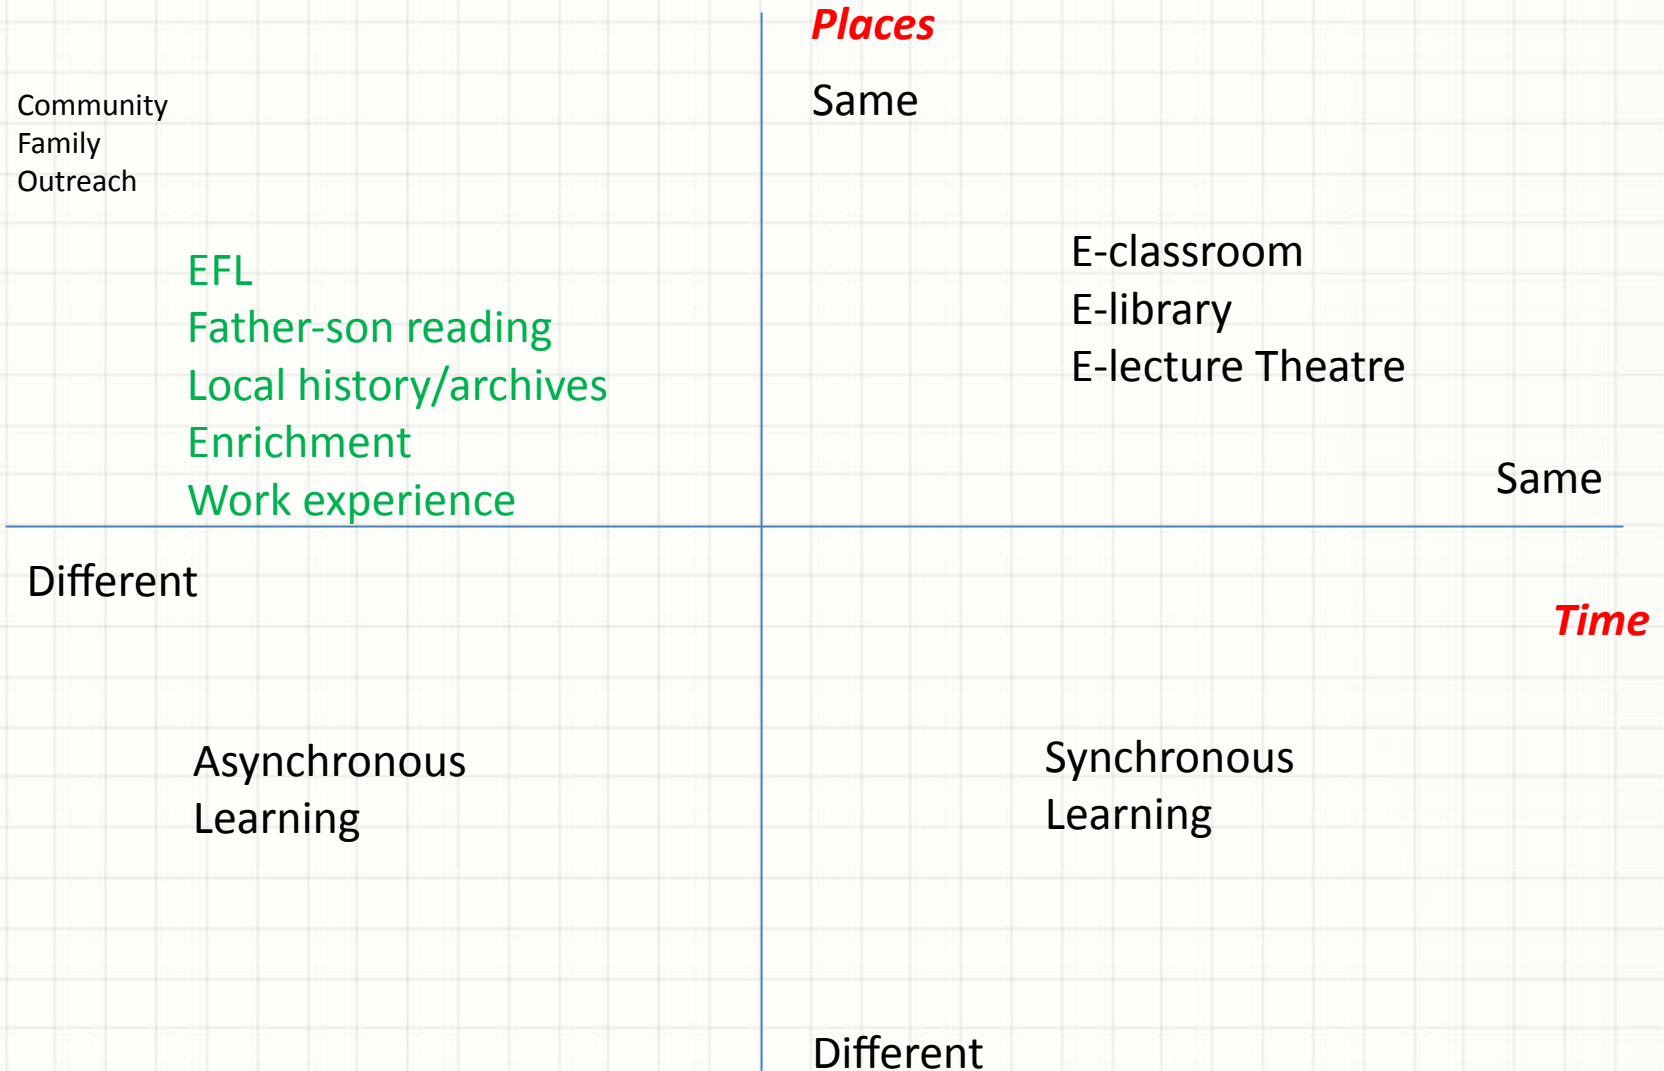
Places

Same

Community
Family
Outreach

EFL
Father-son reading
Local history/archives
Enrichment
Work experience

E-classroom
E-library
E-lecture Theatre

Same

Different

Time

Asynchronous
Learning

Synchronous
Learning

Different